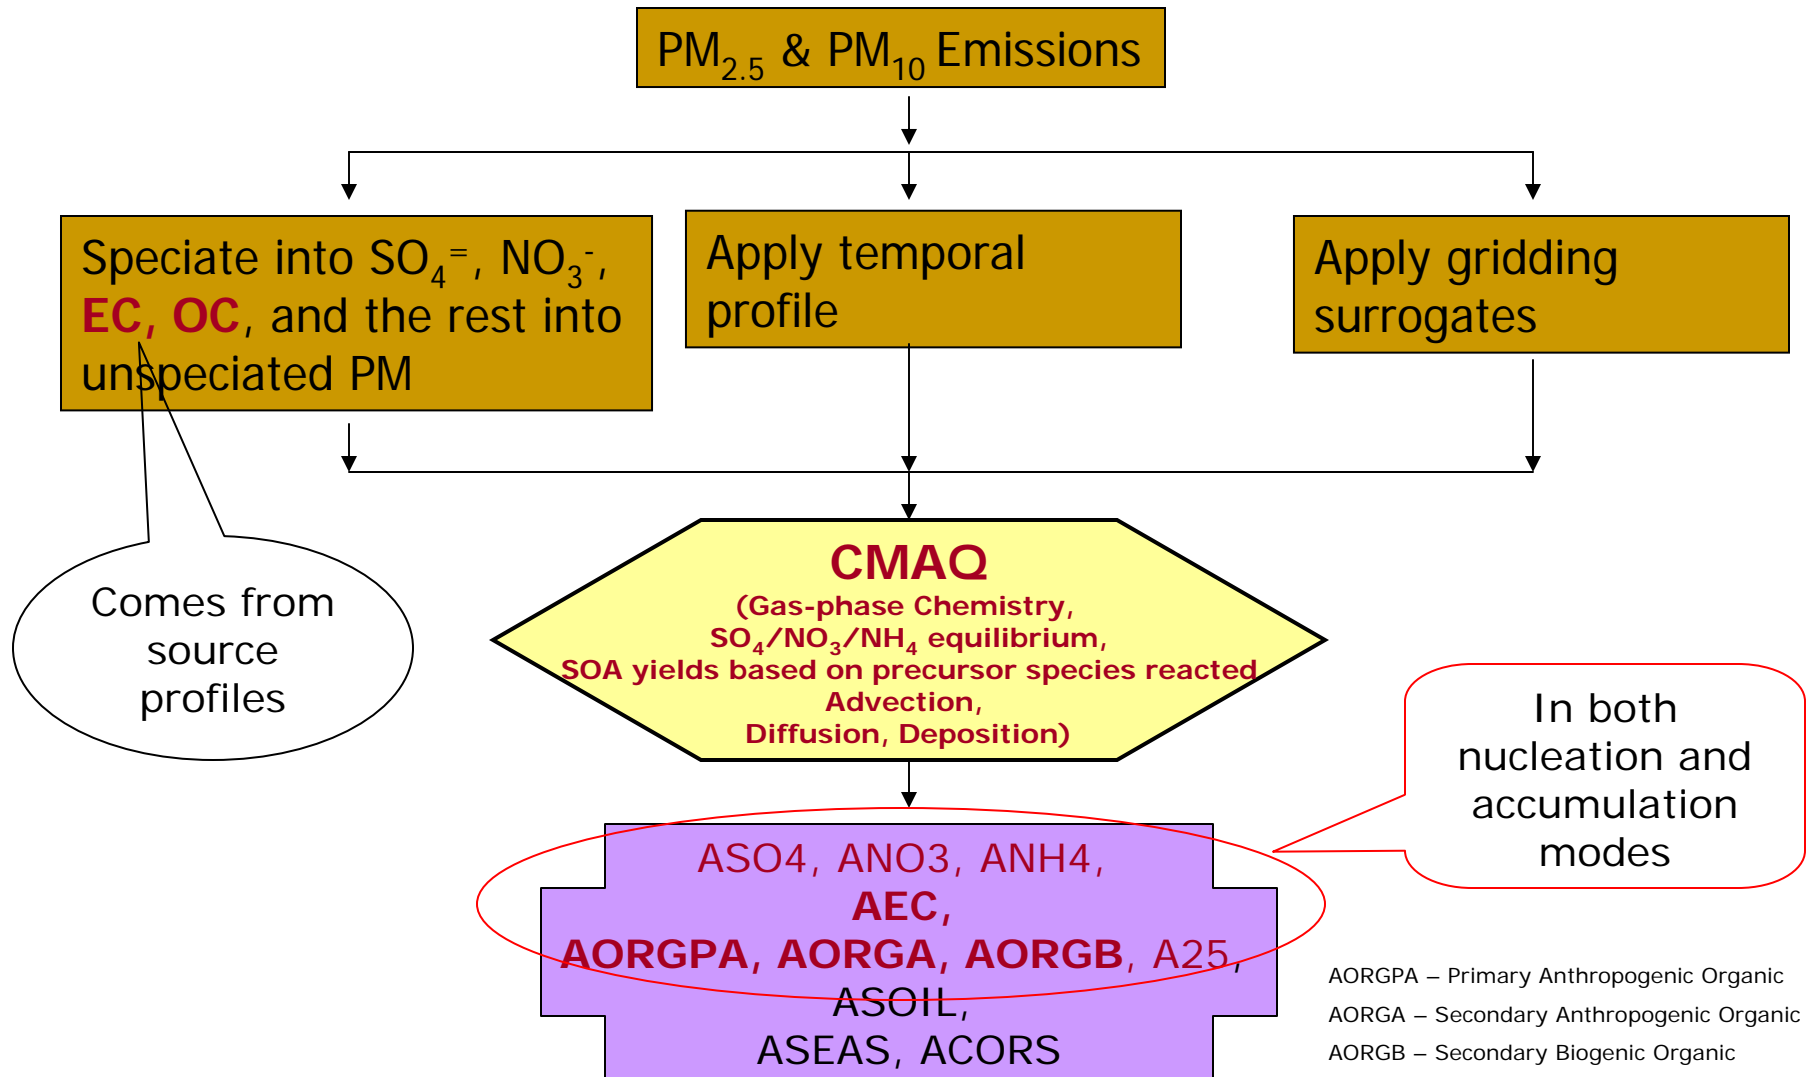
$PM_{2.5}$ & $PM_{10}$ Emissions

Speciate into $SO_4^{=}$, $NO_3^{-}$, EC, OC, and the rest into unspeciated PM

Apply temporal profile

Apply gridding surrogates

Comes from source profiles

CMAQ
(Gas-phase Chemistry, $SO_4/NO_3/NH_4$ equilibrium, SOA yields based on precursor species reacted Advection, Diffusion, Deposition)

In both nucleation and accumulation modes

ASO4, ANO3, ANH4, AEC, AORGPA, AORGA, AORGB, A25, ASOIL, ASEAS, ACORS

AORGPA – Primary Anthropogenic Organic
AORGA – Secondary Anthropogenic Organic
AORGB – Secondary Biogenic Organic